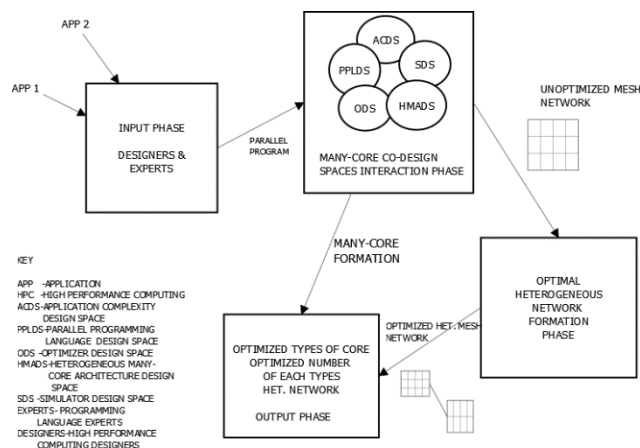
APP 2

APP 1

INPUT PHASE

DESIGNERS & EXPERTS

PARALLEL PROGRAM

ACDS

PPLDS

SDS

ODS

HMADS

MANY-CORE CO-DESIGN SPACES INTERACTION PHASE

UNOPTIMIZED MESH NETWORK

MANY-CORE FORMATION

OPTIMAL HETEROGENEOUS NETWORK FORMATION PHASE

KEY

APP -APPLICATION
HPC -HIGH PERFORMANCE COMPUTING
ACDS-APPLICATION COMPLEXITY DESIGN SPACE
PPLDS-PARALLEL PROGRAMMING LANGUAGE DESIGN SPACE
ODS -OPTIMIZER DESIGN SPACE
HMADS-HETEROGENEOUS MANY-CORE ARCHITECTURE DESIGN SPACE
SDS -SIMULATOR DESIGN SPACE
EXPERTS- PROGRAMMING LANGUAGE EXPERTS
DESIGNERS-HIGH PERFORMANCE COMPUTING DESIGNERS

OPTIMIZED HET. MESH NETWORK

OPTIMIZED TYPES OF CORE
OPTIMIZED NUMBER OF EACH TYPES
HET. NETWORK

OUTPUT PHASE